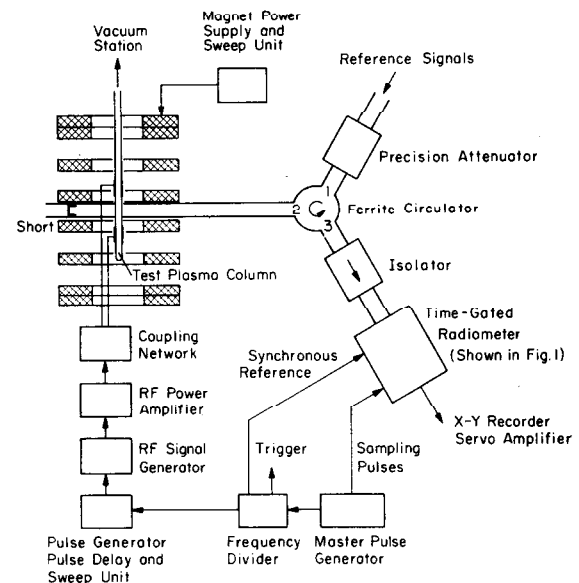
Vacuum Station

Magnet Power Supply and Sweep Unit

Reference Signals

Precision Attenuator

1

2

3

Ferrite Circulator

Short

Test Plasma Column

Isolator

Time-Gated Radiometer (Shown in Fig. 1)

Coupling Network

Synchronous Reference

RF Power Amplifier

X-Y Recorder Servo Amplifier

RF Signal Generator

Trigger

Sampling Pulses

Pulse Generator Pulse Delay and Sweep Unit

Frequency Divider

Master Pulse Generator